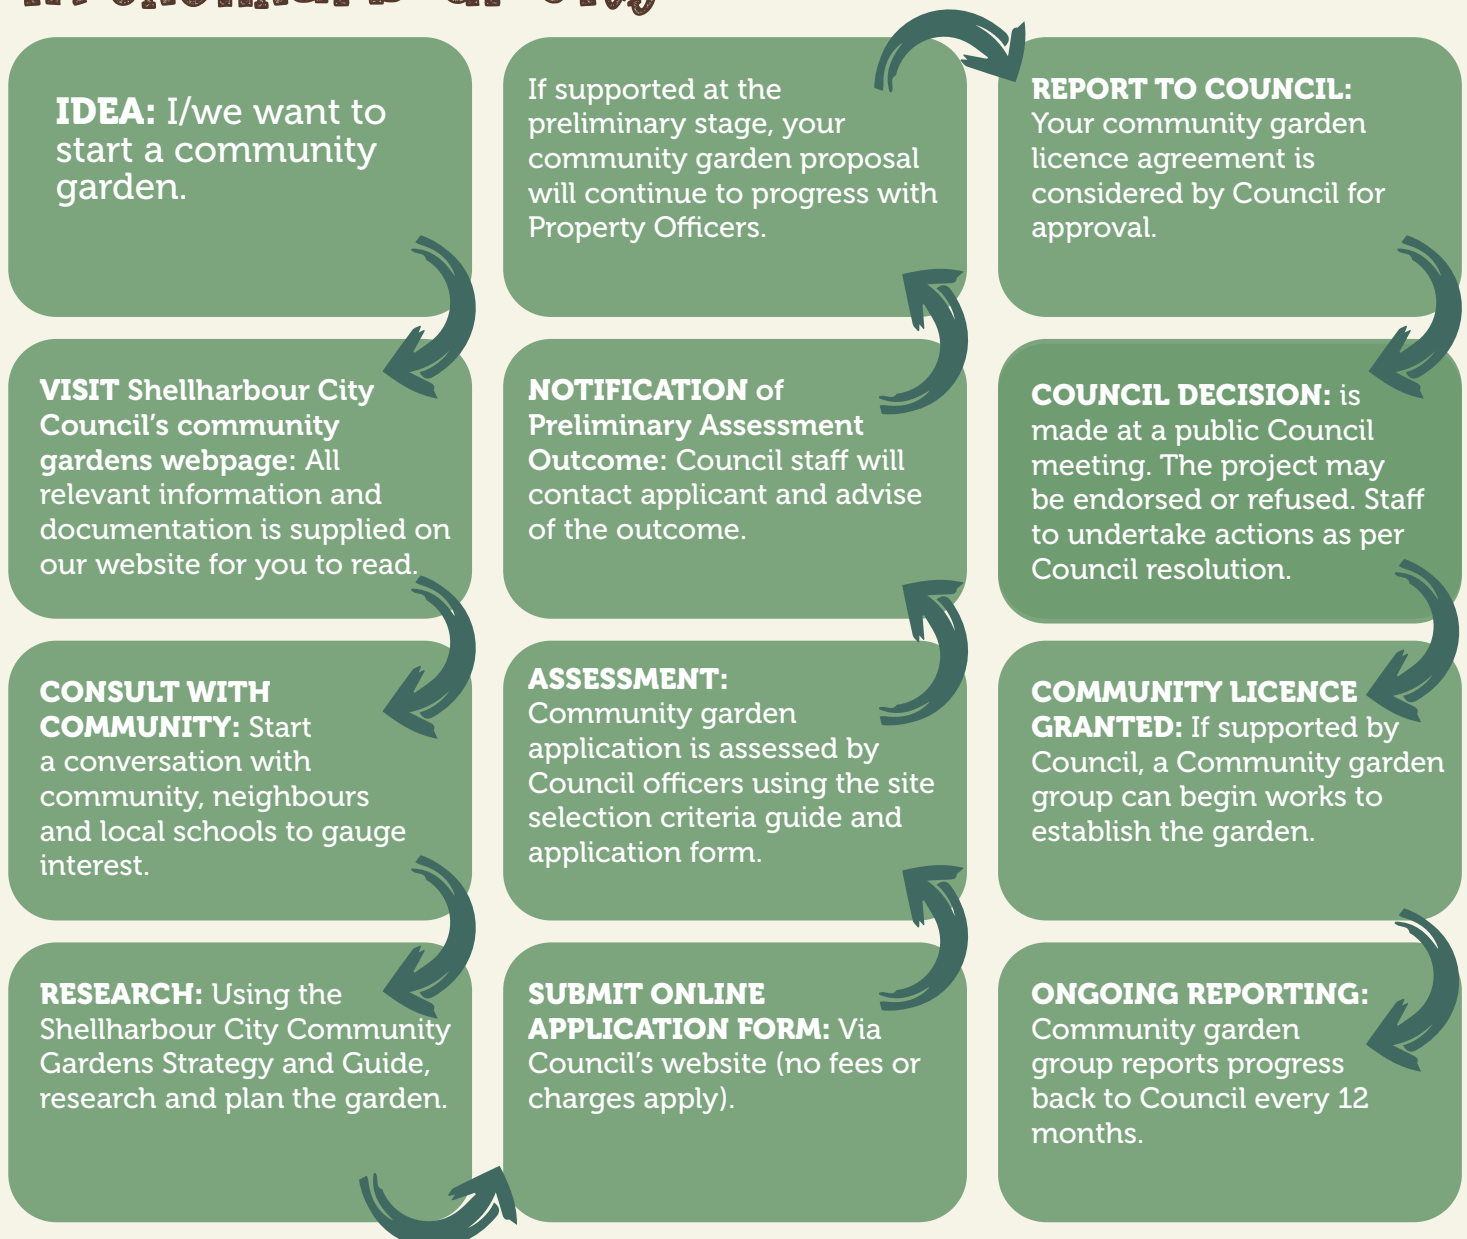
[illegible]

IDEA: I/we want to start a community garden.

VISIT Shellharbour City Council's community gardens webpage: All relevant information and documentation is supplied on our website for you to read.

CONSULT WITH COMMUNITY: Start a conversation with community, neighbours and local schools to gauge interest.

RESEARCH: Using the Shellharbour City Community Gardens Strategy and Guide, research and plan the garden.

SUBMIT ONLINE APPLICATION FORM: Via Council's website (no fees or charges apply).

ASSESSMENT: Community garden application is assessed by Council officers using the site selection criteria guide and application form.

NOTIFICATION of Preliminary Assessment Outcome: Council staff will contact applicant and advise of the outcome.

If supported at the preliminary stage, your community garden proposal will continue to progress with Property Officers.

REPORT TO COUNCIL: Your community garden licence agreement is considered by Council for approval.

COUNCIL DECISION: is made at a public Council meeting. The project may be endorsed or refused. Staff to undertake actions as per Council resolution.

COMMUNITY LICENCE GRANTED: If supported by Council, a Community garden group can begin works to establish the garden.

ONGOING REPORTING: Community garden group reports progress back to Council every 12 months.